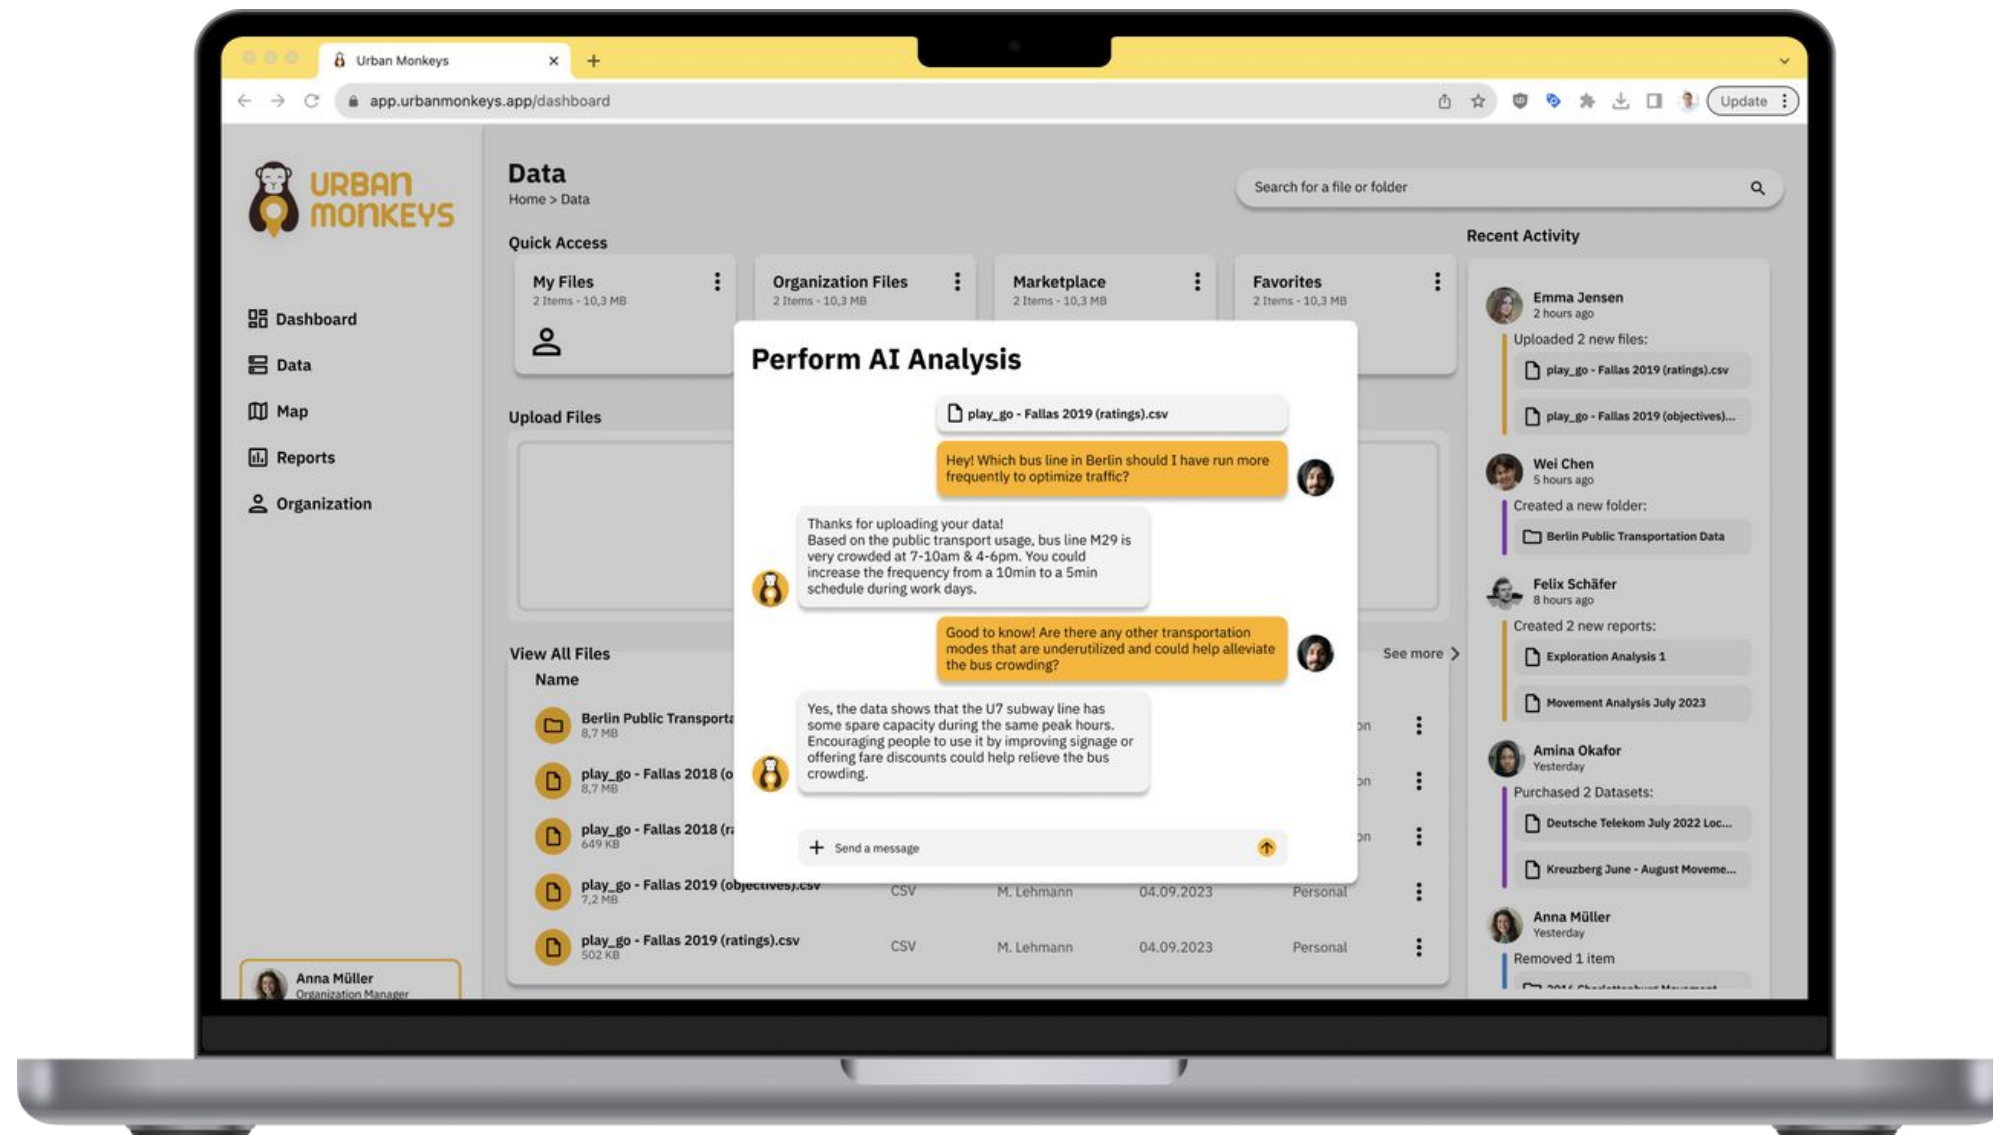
Urban Monkeys

app.urbanmonkeys.app/dashboard

Update

URBAN MONKEYS

Dashboard
Data
Map
Reports
Organization

Anna Müller
Organization Manager

Data
Home > Data

Search for a file or folder

Quick Access

My Files
2 Items - 10,3 MB

Organization Files
2 Items - 10,3 MB

Marketplace
2 Items - 10,3 MB

Favorites
2 Items - 10,3 MB

Upload Files

View All Files
Name
See more

Berlin Public Transporta
8,7 MB

play_go - Fallas 2018 (o
8,7 MB

play_go - Fallas 2018 (r
649 KB

play_go - Fallas 2019 (objectives).csv
7,2 MB
CSV M. Lehmann 04.09.2023 Personal

play_go - Fallas 2019 (ratings).csv
502 KB
CSV M. Lehmann 04.09.2023 Personal

Perform AI Analysis

play_go - Fallas 2019 (ratings).csv

Hey! Which bus line in Berlin should I have run more frequently to optimize traffic?

Thanks for uploading your data!
Based on the public transport usage, bus line M29 is very crowded at 7-10am & 4-6pm. You could increase the frequency from a 10min to a 5min schedule during work days.

Good to know! Are there any other transportation modes that are underutilized and could help alleviate the bus crowding?

Yes, the data shows that the U7 subway line has some spare capacity during the same peak hours. Encouraging people to use it by improving signage or offering fare discounts could help relieve the bus crowding.

Send a message

Recent Activity

Emma Jensen
2 hours ago
Uploaded 2 new files:
play_go - Fallas 2019 (ratings).csv
play_go - Fallas 2019 (objectives)...

Wei Chen
5 hours ago
Created a new folder:
Berlin Public Transportation Data

Felix Schäfer
8 hours ago
Created 2 new reports:
Exploration Analysis 1
Movement Analysis July 2023

Amina Okafor
Yesterday
Purchased 2 Datasets:
Deutsche Telekom July 2022 Loc...
Kreuzberg June - August Moveme...

Anna Müller
Yesterday
Removed 1 item
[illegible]